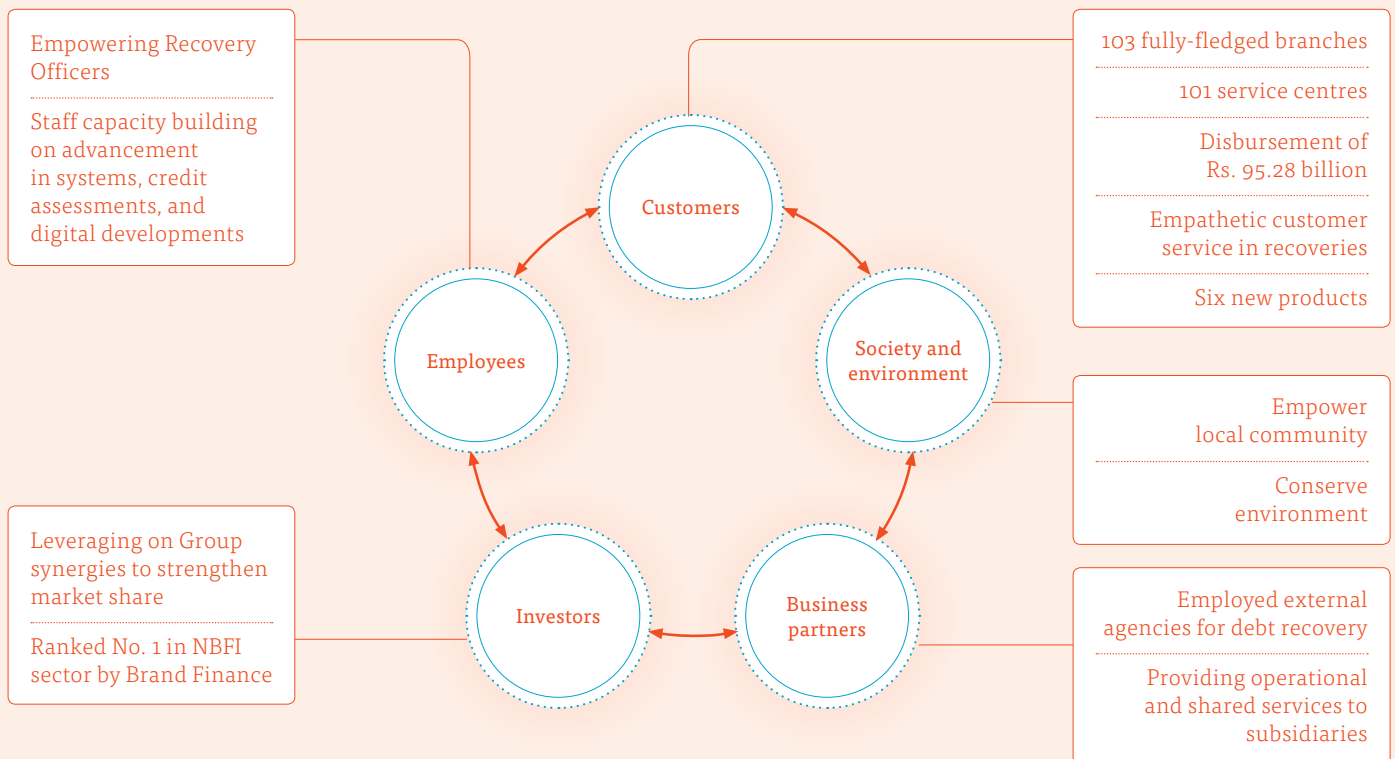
Empowering Recovery Officers

Staff capacity building on advancement in systems, credit assessments, and digital developments

103 fully-fledged branches

101 service centres

Disbursement of Rs. 95.28 billion

Empathetic customer service in recoveries

Six new products

Customers

Employees

Society and environment

Investors

Business partners

Empower local community

Conserve environment

Leveraging on Group synergies to strengthen market share

Ranked No. 1 in NBFI sector by Brand Finance

Employed external agencies for debt recovery

Providing operational and shared services to subsidiaries